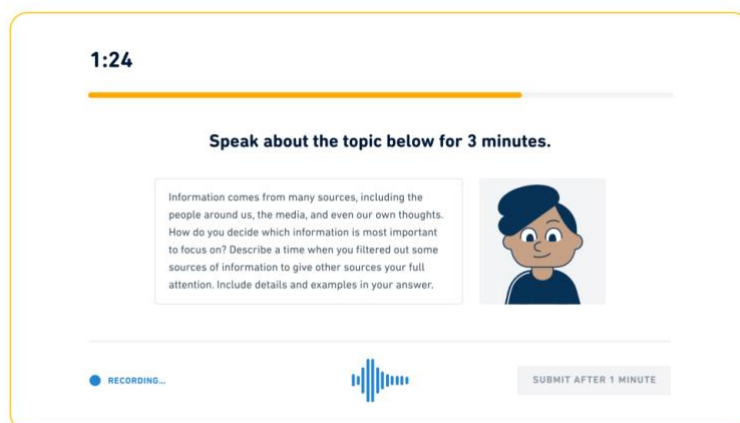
1:24

Speak about the topic below for 3 minutes.

Information comes from many sources, including the people around us, the media, and even our own thoughts. How do you decide which information is most important to focus on? Describe a time when you filtered out some sources of information to give other sources your full attention. Include details and examples in your answer.

RECORDING...

SUBMIT AFTER 1 MINUTE